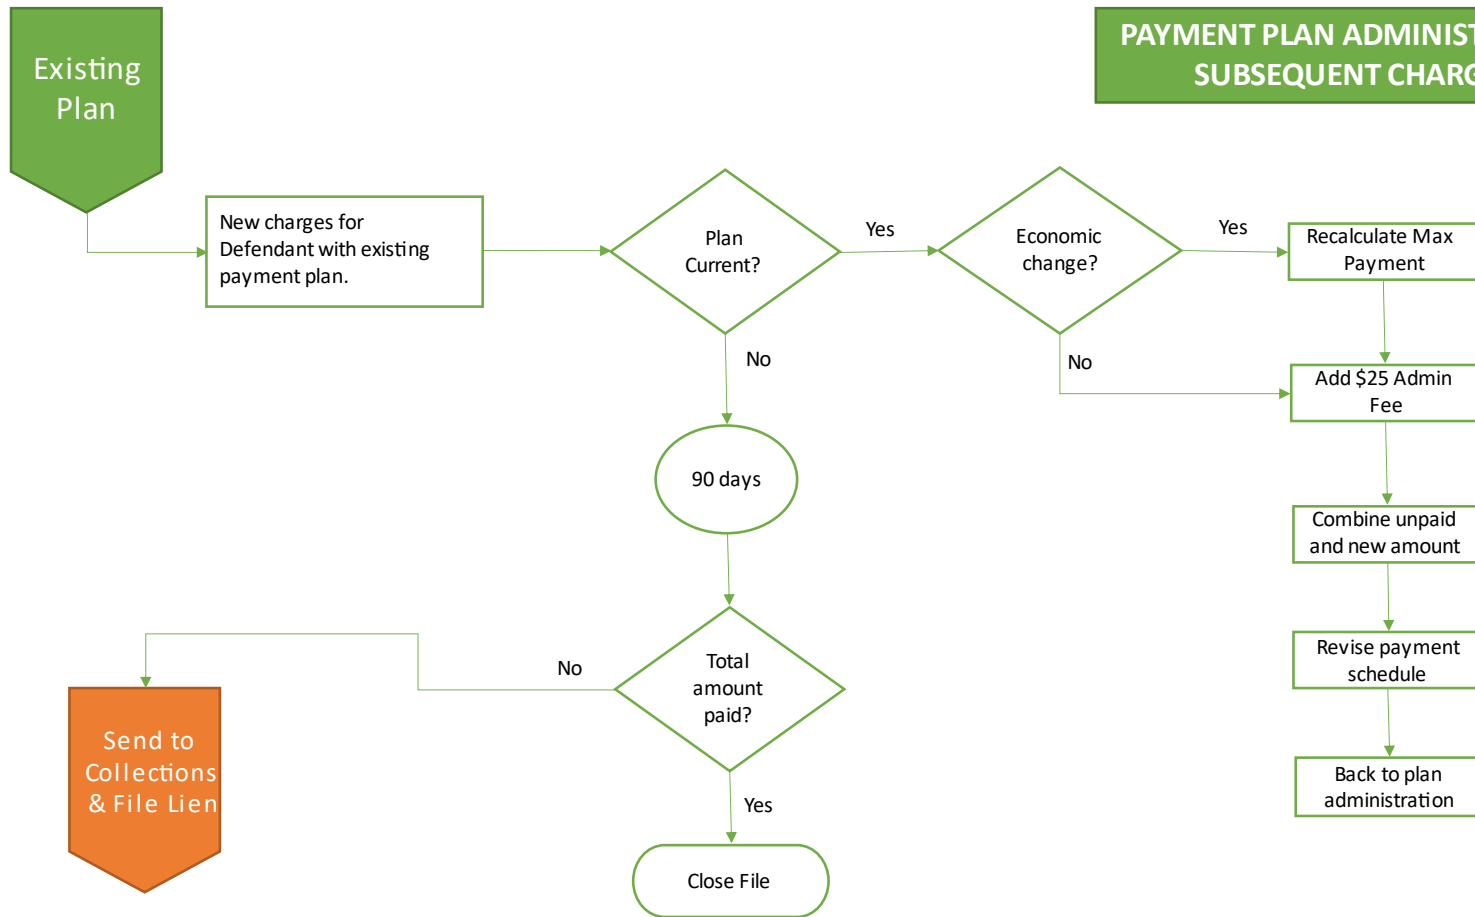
Existing Plan

PAYMENT PLAN ADMINIS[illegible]
SUBSEQUENT CHAR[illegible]

New charges for Defendant with existing payment plan.

Plan Current?

Yes

Economic change?

Yes

Recalculate Max Payment

No

No

Add $25 Admin Fee

90 days

Combine unpaid and new amount

Revise payment schedule

No

Total amount paid?

Send to Collections & File Lien

Back to plan administration

Yes

Close File